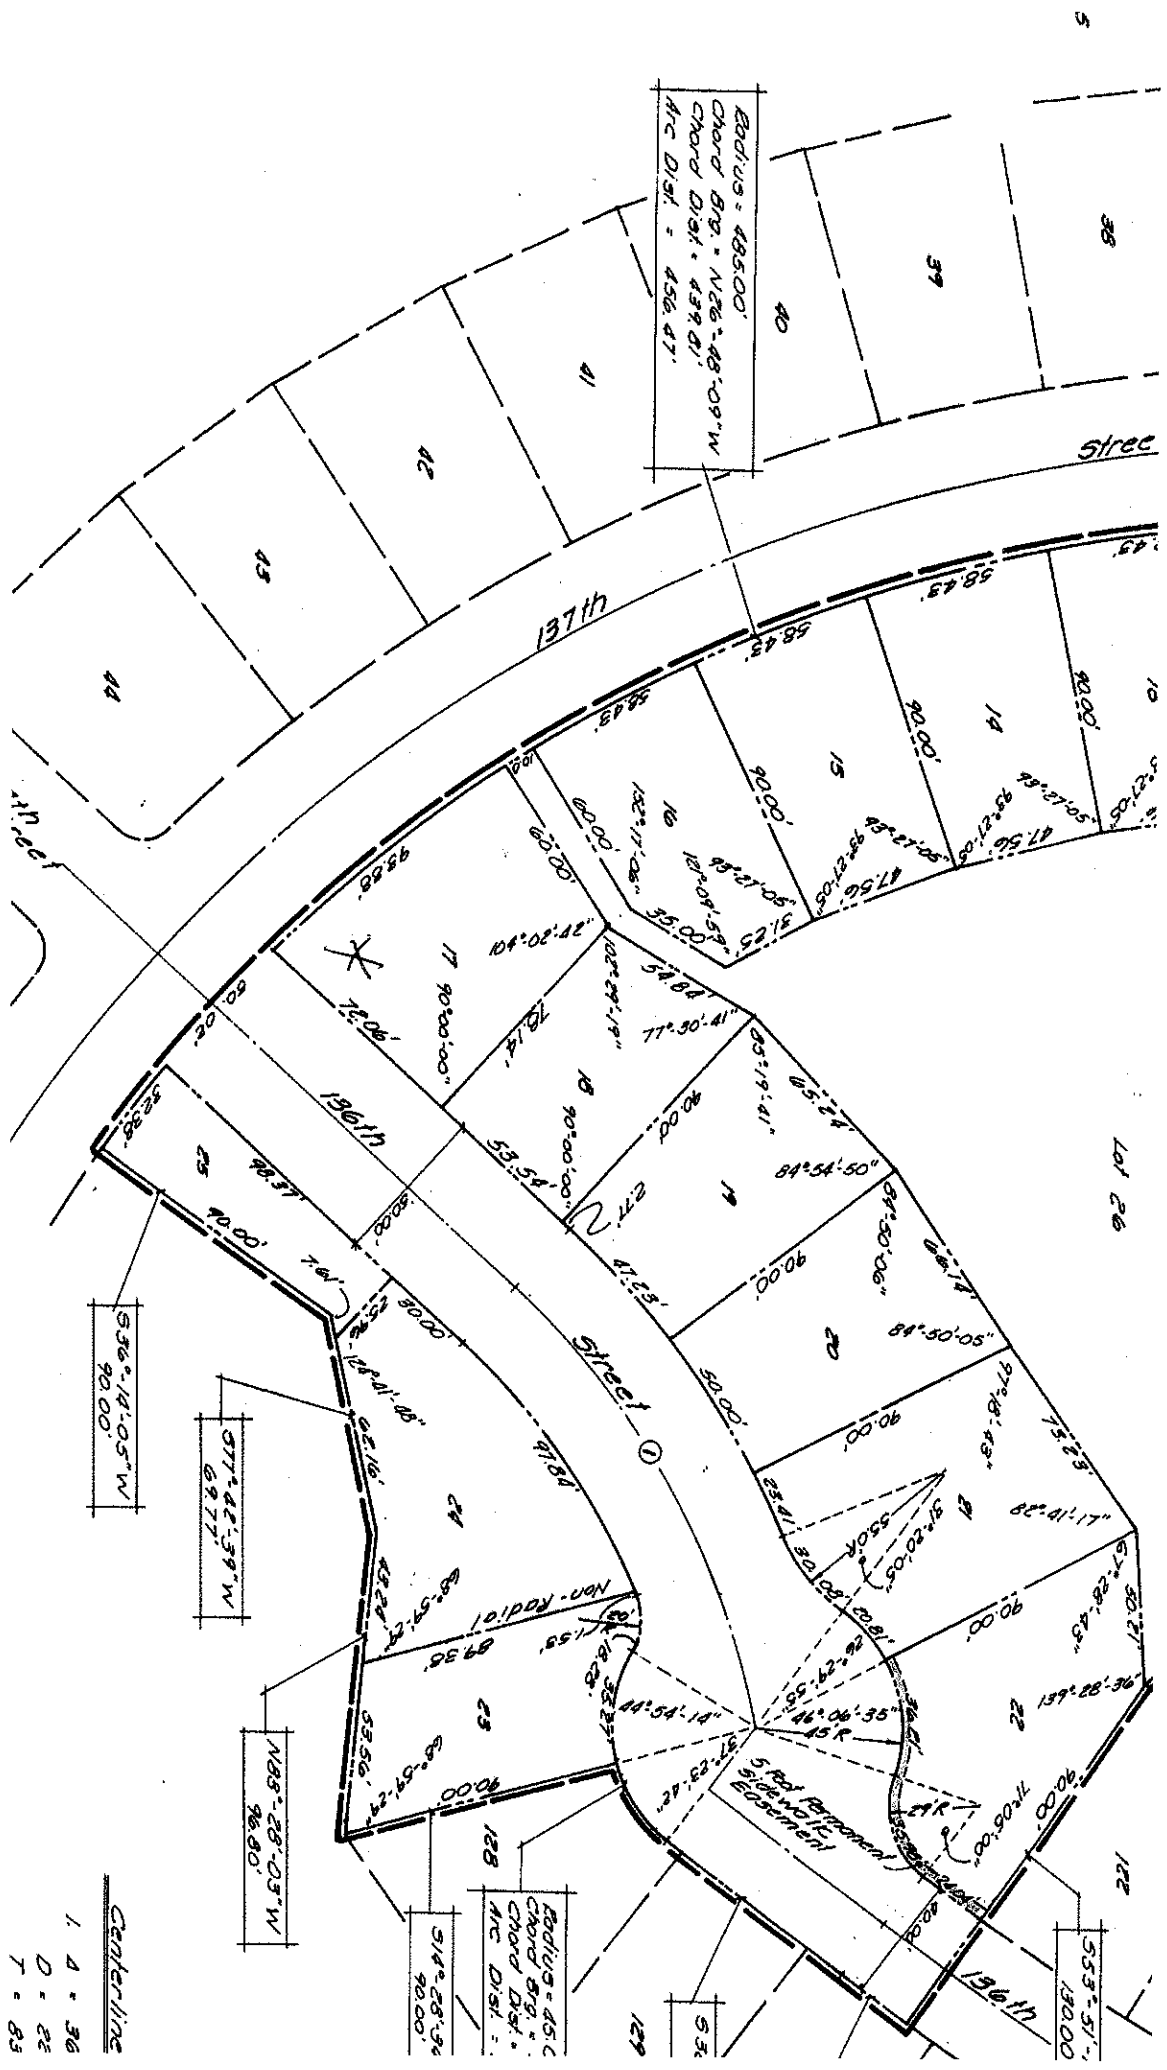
5

Radius = 485.00'
Chord Brg. = N26°-48'-09"W
Chord Dist. = 439.81'
Arc Dist. = 456.47'

40
39
38
41
42
43
44

137th
Street

58.43'
58.43'
58.43'
58.43'
90.00'
90.00'
90.00'
15
14
16
93°27'05"
93°27'05"
93°27'05"
47.56'
47.56'
31.25'
121°09'59"
121°09'59"
60.00'
35.00'
10.0'

93.88'
60.00'
104°02'42"
17
90°00'00"
72.06'
78.14'
102°29'19"
54.84'
77°30'41"
85°19'41"
65.24'
18
90°00'00"
90.00'
53.54'
2.17'
19
84°54'50"
84°50'06"
66.14'
47.25'
90.00'
20
84°50'05"
50.00'
90.00'
97°18'43"
75.23'
21
82°41'17"
23.41'
30.00'
55.0'R
51°20'05"
20.81'
26°29'55"
90.00'
67°28'43"
30.21'
22
139°28'36"
46°06'35"
45'R
20.00'
29'R
71°06'00"
90.00'
5 Foot Permanent Sidewalk Easement
221

Lot 26

136th
Street
1
136th

60.02'
32.38'
25
98.37'
90.00'
30.00'
7.61'
30.00'
25.52'
124°41'08"
97.84'
92.16'
24
68°59'21"
45.28'
Non-Radial
20'
71.53'
89.38'
18.25'
44°54'14"
23
53.56'
68°59'21"
90.00'
37.23'
32.23'

S36°-14'-05"W 90.00'
S77°-42'-39"W 69.77'
N88°-28'-03"W 96.80'
S14°-28'-5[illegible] 90.0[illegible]
Radius = 45.0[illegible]
Chord Brg. = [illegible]
Chord Dist. = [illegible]
Arc Dist. = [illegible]
128
129
S3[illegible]
S53°-51'-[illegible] 130.00

Centerline
1 Δ = 36
D = 2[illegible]
T = 83

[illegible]treet